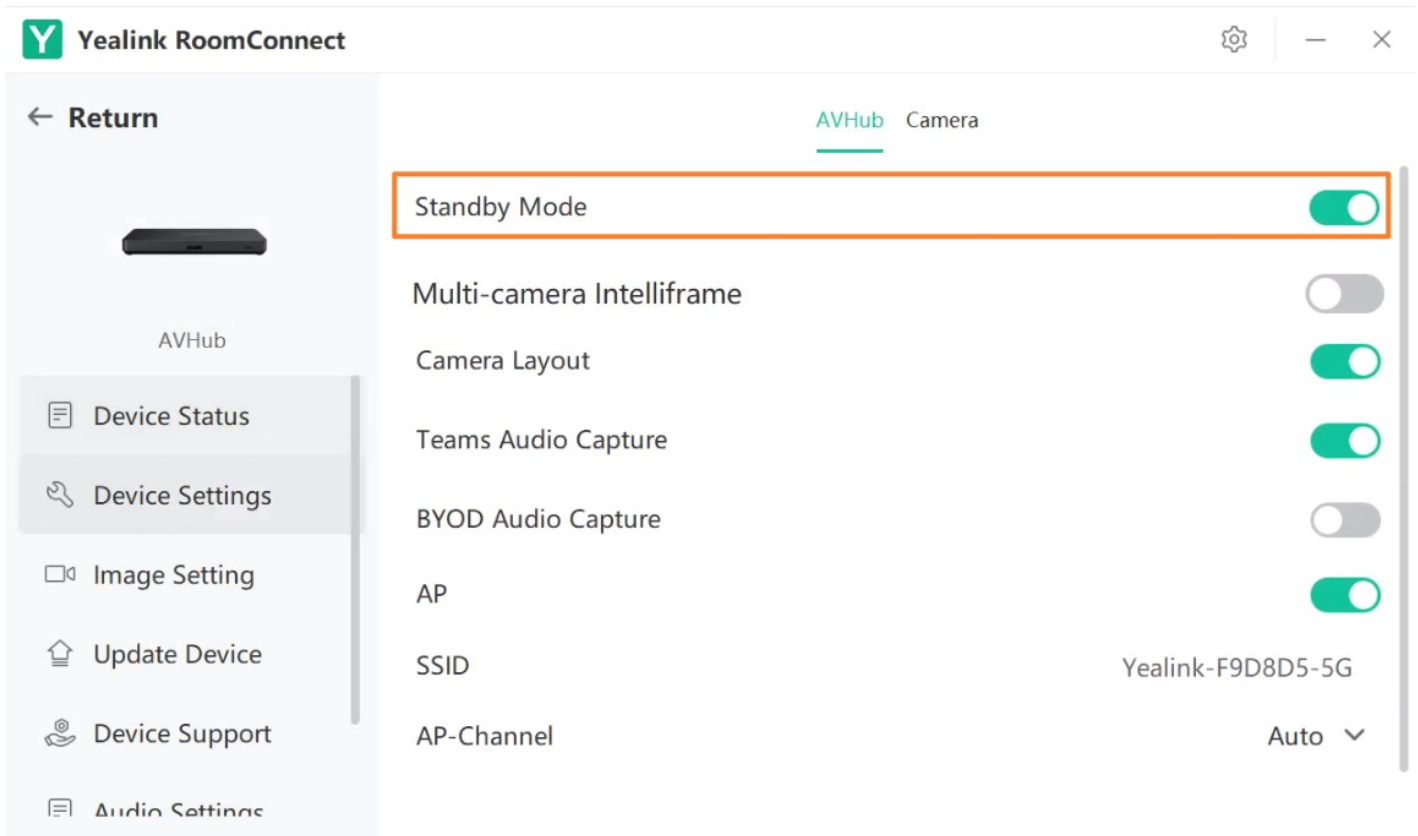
Y Yealink RoomConnect

← Return

AVHub

Device Status

Device Settings

Image Setting

Update Device

Device Support

Audio Settings

AVHub Camera

Standby Mode

Multi-camera Intelliframe

Camera Layout

Teams Audio Capture

BYOD Audio Capture

AP

SSID Yealink-F9D8D5-5G

AP-Channel Auto